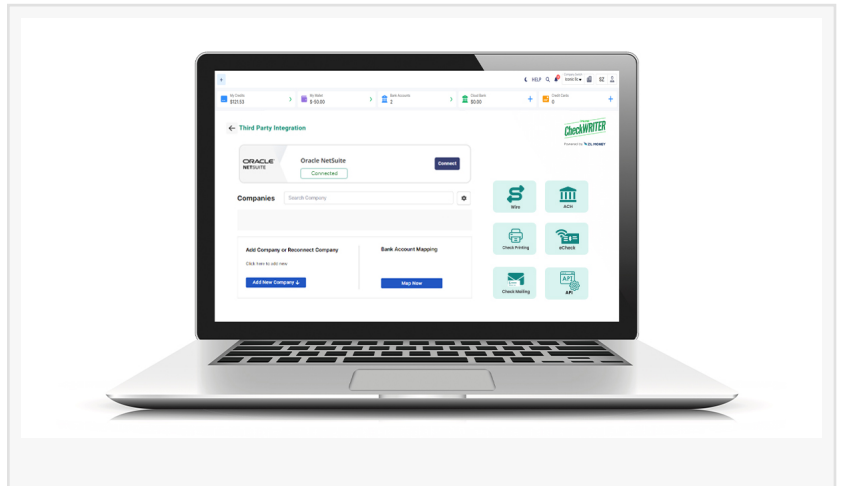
HELP

My Credits
$121.53

My Wallet
$ -10.00

Bank Accounts
2

Cloud Bank
$0.00

Credit Cards
0

Third Party Integration

CheckWRITER
Powered by OnlineCheckWriter

ORACLE NETSUITE

Oracle NetSuite

Connected

Connect

Companies

Search Company

Add Company or Reconnect Company

Click here to add new

Add New Company

Bank Account Mapping

Map Now

Wire

ACH

Check Printing

eCheck

Check Mailing

API